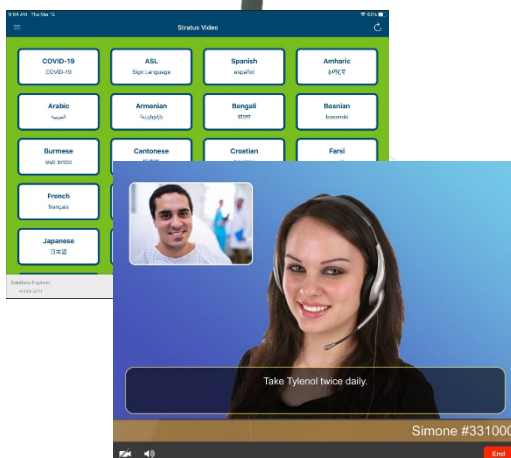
9:41 AM Thu Mar 12
63%
Stratus Video

COVID-19
COVID-19

ASL
Sign Language

Spanish
español

Amharic
አማርኛ

Arabic
العربية

Armenian
Հայերեն

Bengali
বাংলা

Bosnian
bosanski

Burmese
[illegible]

Cantonese

Croatian

Farsi

French
français

Japanese
日本語

Solutions Engineer
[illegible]

Take Tylenol twice daily.

Simone #331000

End